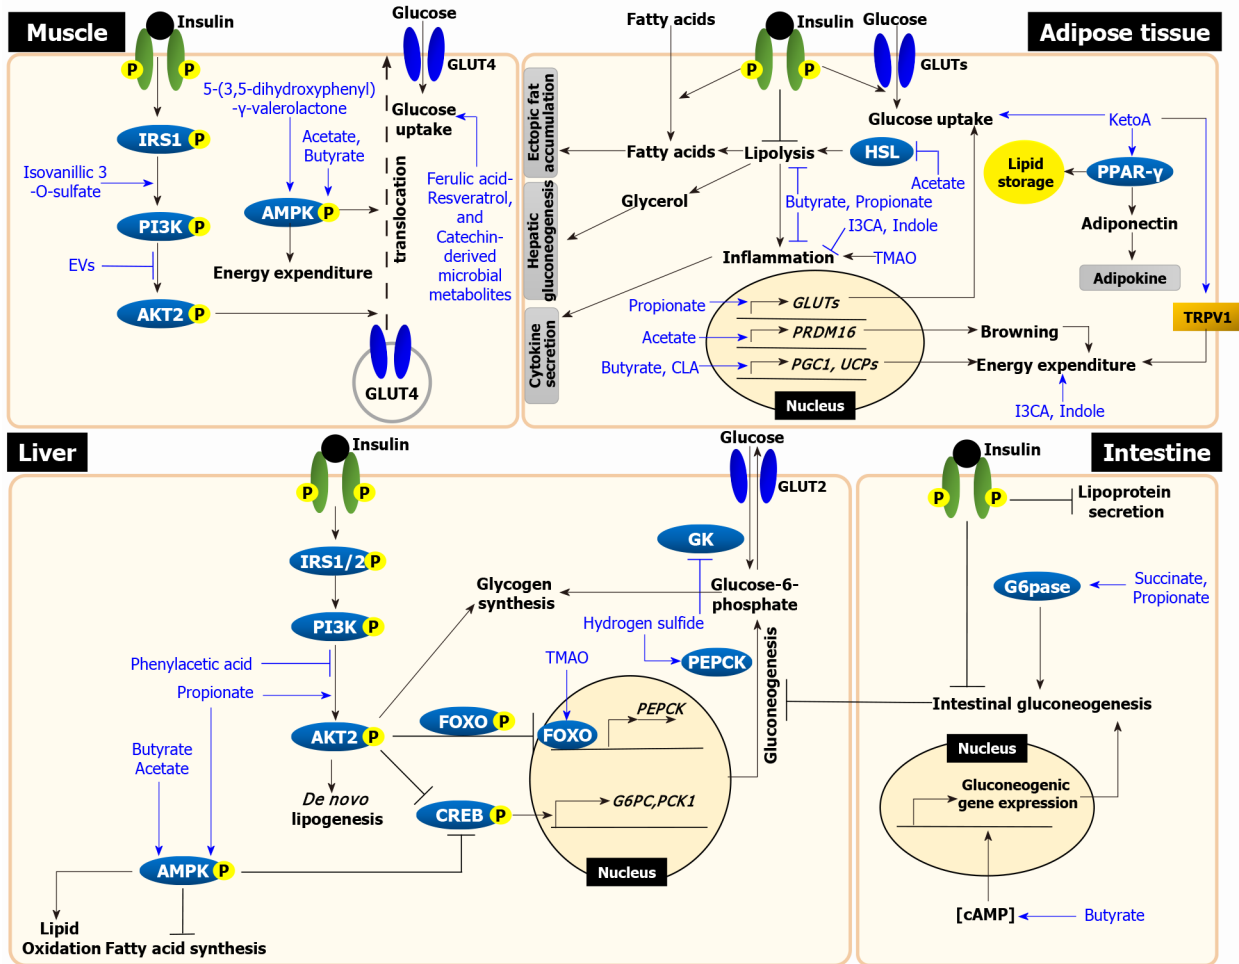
Muscle

Insulin

P P

IRS1 P

Isovanillic 3 -O-sulfate

PI3K P

EVs

AKT2 P

5-(3,5-dihydroxyphenyl) -γ-valerolactone

Acetate, Butyrate

AMPK P

Energy expenditure

translocation

Glucose

GLUT4

Glucose uptake

Ferulic acid-Resveratrol, and Catechin-derived microbial metabolites

GLUT4

Adipose tissue

Fatty acids

Insulin

Glucose

P P

GLUTs

Ectopic fat accumulation

Hepatic gluconeogenesis

Cytokine secretion

Fatty acids

Lipolysis

Glycerol

HSL

Acetate

Glucose uptake

KetoA

Lipid storage

PPAR-γ

Adiponectin

Adipokine

TRPV1

Butyrate, Propionate

I3CA, Indole

Inflammation

TMAO

Propionate

GLUTs

Acetate

PRDM16

Butyrate, CLA

PGC1, UCPs

Nucleus

Browning

Energy expenditure

I3CA, Indole

Liver

Insulin

P P

IRS1/2 P

PI3K P

Phenylacetic acid

Propionate

Butyrate Acetate

AKT2 P

De novo lipogenesis

AMPK P

Lipid Oxidation Fatty acid synthesis

Glycogen synthesis

Glucose

GLUT2

GK

Glucose-6-phosphate

Hydrogen sulfide

PEPCK

TMAO

FOXO P

FOXO

PEPCK

CREB P

G6PC,PCK1

Nucleus

Gluconeogenesis

Intestine

Insulin

P P

Lipoprotein secretion

G6pase

Succinate, Propionate

Intestinal gluconeogenesis

Nucleus

Gluconeogenic gene expression

[cAMP]

Butyrate